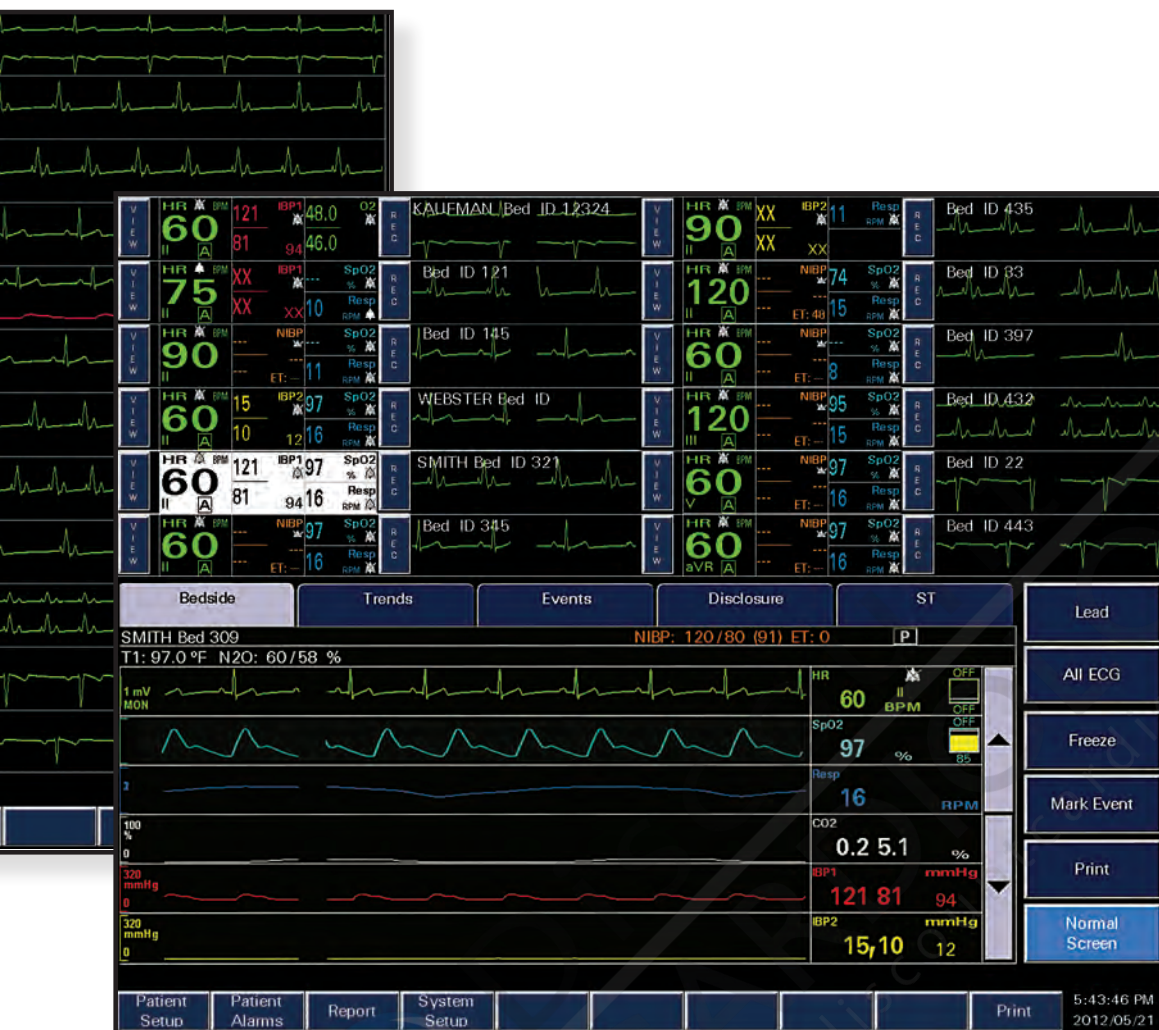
VIEW HR BPM 60 II A 121 81 IBP1 94 48.0 46.0 O2 REC KAUFMAN Bed ID 12324

VIEW HR BPM 90 II A XX XX IBP2 XX 11 Resp RPM REC Bed ID 435

VIEW HR BPM 75 II A XX XX IBP1 XX SpO2 % --- 10 Resp RPM REC Bed ID 121

VIEW HR BPM 120 II A --- NIBP ET: 48 74 15 SpO2 % Resp RPM REC Bed ID 33

VIEW HR BPM 90 II --- NIBP ET: -- SpO2 % --- 11 Resp RPM REC Bed ID 145

VIEW HR BPM 60 II A --- NIBP ET: -- --- 8 SpO2 % Resp RPM REC Bed ID 397

VIEW HR BPM 60 II A 15 10 IBP2 12 97 16 SpO2 % Resp RPM REC WEBSTER Bed ID

VIEW HR BPM 120 III A --- NIBP ET: -- 95 15 SpO2 % Resp RPM REC Bed ID 432

VIEW HR 60 II A 121 81 IBP1 94 97 16 SpO2 % Resp RPM REC SMITH Bed ID 321

VIEW HR BPM 60 V A --- NIBP ET: -- 97 16 SpO2 % Resp RPM REC Bed ID 22

VIEW HR BPM 60 II A --- NIBP --- 97 16 SpO2 % Resp RPM REC Bed ID 345

VIEW HR BPM 60 aVR A --- NIBP ET: -- 97 16 SpO2 % Resp RPM REC Bed ID 443

Bedside | Trends | Events | Disclosure | ST

Lead

SMITH Bed 309 NIBP: 120/80 (91) ET: 0 P

T1: 97.0 °F N2O: 60/58 %

1 mV MON

HR 60 II BPM OFF OFF

All ECG

SpO2 97 % OFF 85

Freeze

2

Resp 16 RPM

Mark Event

100 % 0

CO2 0.2 5.1 %

320 mmHg 0

IBP1 mmHg 121 81 94

Print

320 mmHg 0

IBP2 mmHg 15,10 12

Normal Screen

Patient Setup | Patient Alarms | Report | System Setup | Print

5:43:46 PM 2012/05/21